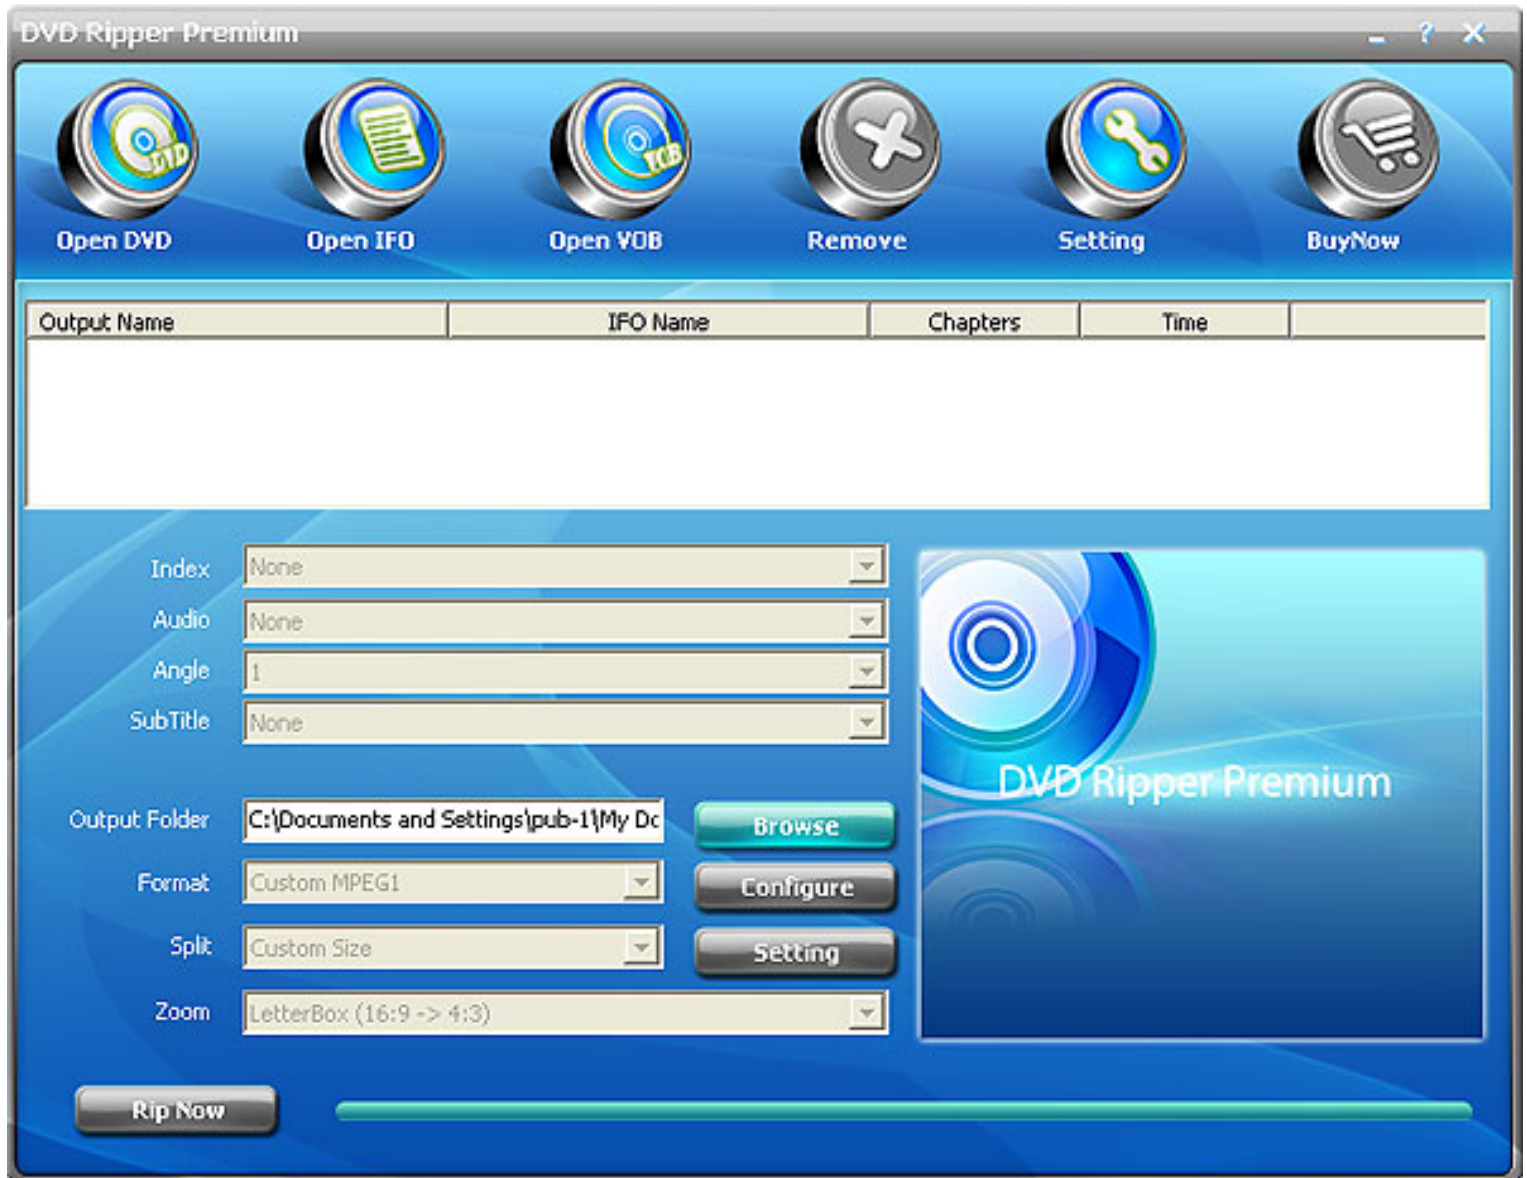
DVD Ripper Premium

_ ? X

Open DVD
Open IFO
Open VOB
Remove
Setting
BuyNow

| Output Name | IFO Name | Chapters | Time | |
|---|---|---|---|---|

Index None
Audio None
Angle 1
SubTitle None

Output Folder C:\Documents and Settings\pub-1\My Dc
Browse
Format Custom MPEG1
Configure
Split Custom Size
Setting
Zoom LetterBox (16:9 -> 4:3)

DVD Ripper Premium

Rip Now